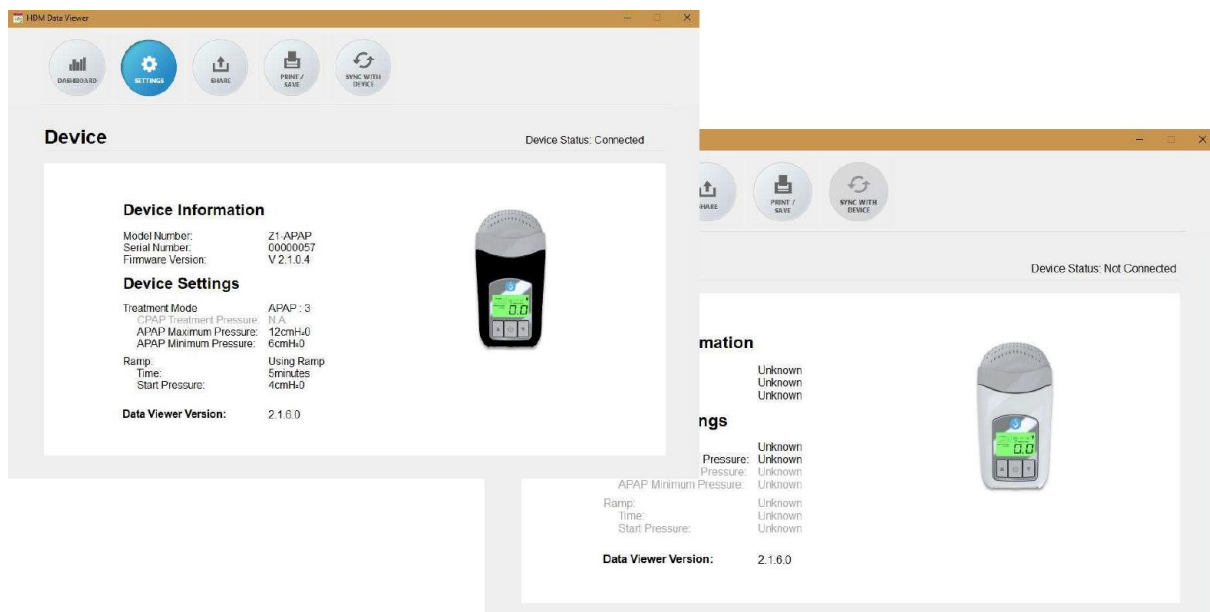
HDM Data Viewer

DASHBOARD
SETTINGS
SHARE
PRINT / SAVE
SYNC WITH DEVICE

Device

Device Status: Connected

Device Information

| | |
|---|---|
| Model Number: | Z1 APAP |
| Serial Number: | 00000057 |
| Firmware Version: | V 2.1.0.4 |

Device Settings

| | |
|---|---|
| Treatment Mode | APAP : 3 |
| CPAP Treatment Pressure | N.A. |
| APAP Maximum Pressure: | 12cmH₂0 |
| APAP Minimum Pressure: | 6cmH₂0 |
| Ramp: | Using Ramp |
| Time: | 5minutes |
| Start Pressure: | 4cmH₂0 |

Data Viewer Version: 2.1.6.0

0.0

SHARE
PRINT / SAVE
SYNC WITH DEVICE

Device Status: Not Connected

mation

Unknown
Unknown
Unknown

ngs

| | |
|---|---|
| | Unknown |
| Pressure: | Unknown |
| Pressure: | Unknown |
| APAP Minimum Pressure: | Unknown |
| Ramp: | Unknown |
| Time: | Unknown |
| Start Pressure: | Unknown |

Data Viewer Version: 2.1.6.0

0.0